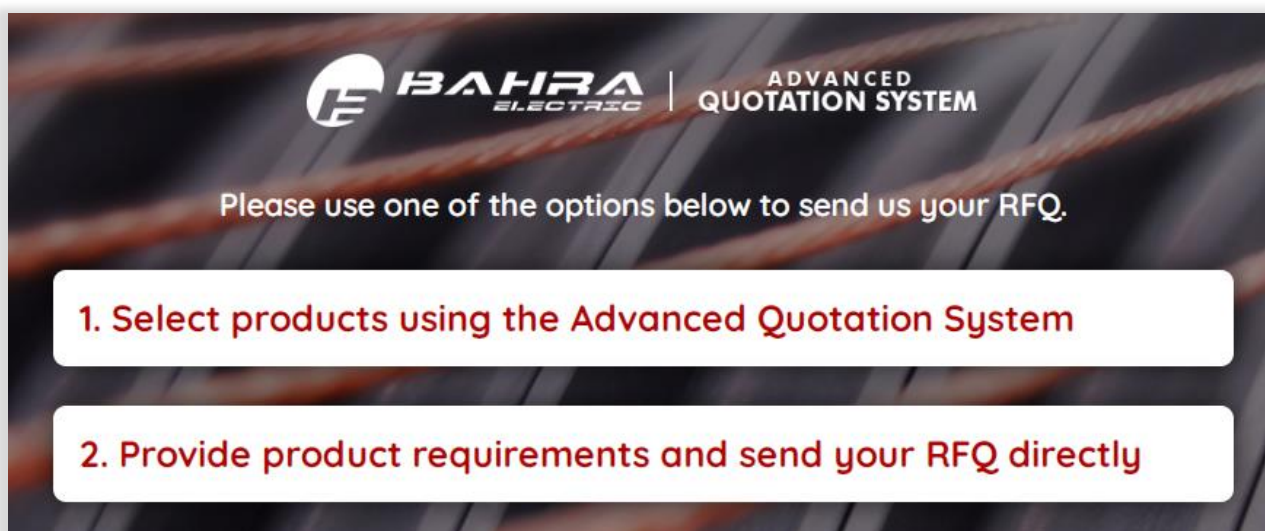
BAHRA ELECTRIC | ADVANCED QUOTATION SYSTEM

Please use one of the options below to send us your RFQ.

1. Select products using the Advanced Quotation System

2. Provide product requirements and send your RFQ directly